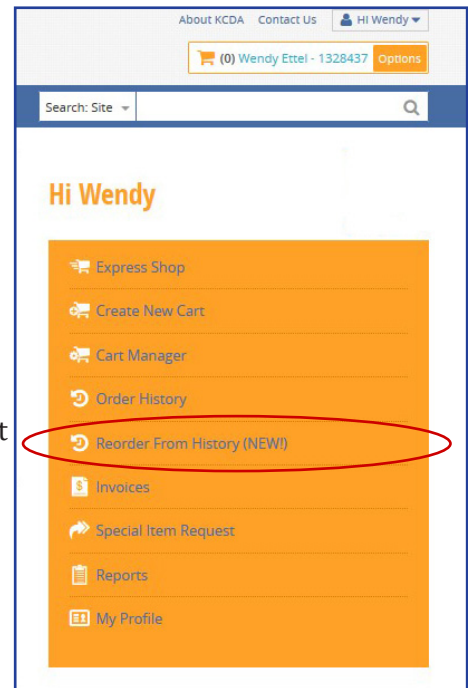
About KCDA Contact Us Hi Wendy

(0) Wendy Ettel - 1328437 Options

Search: Site

Hi Wendy

Express Shop

Create New Cart

Cart Manager

Order History

Reorder From History (NEW!)

Invoices

Special Item Request

Reports

My Profile

t